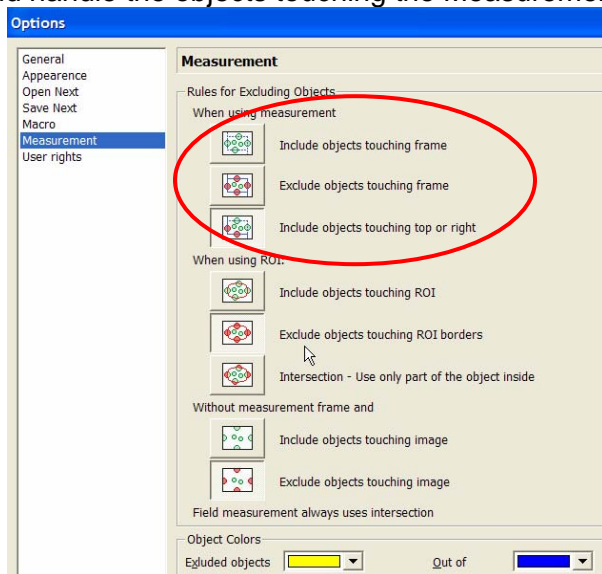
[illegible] handle the objects touching the measurement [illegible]

Options

General
Appearence
Open Next
Save Next
Macro
Measurement
User rights

Measurement

Rules for Excluding Objects

When using measurement

Include objects touching frame

Exclude objects touching frame

Include objects touching top or right

When using ROI:

Include objects touching ROI

Exclude objects touching ROI borders

Intersection - Use only part of the object inside

Without measurement frame and

Include objects touching image

Exclude objects touching image

Field measurement always uses intersection

Object Colors

Exluded objects

Out of